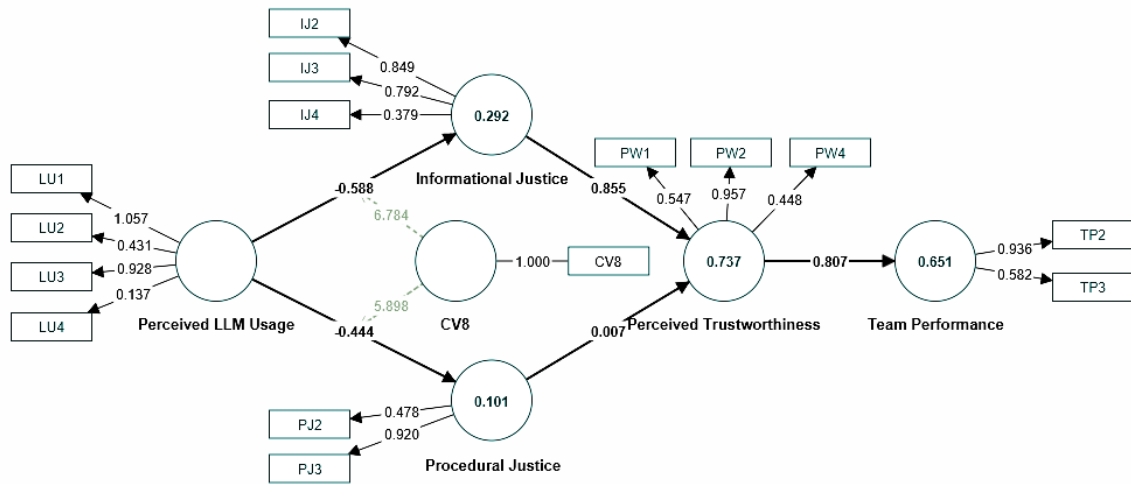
IJ2
0.849
IJ3
0.792
IJ4
0.379
0.292
Informational Justice
PW1
PW2
PW4
0.547
0.957
0.448
LU1
1.057
LU2
0.431
LU3
0.928
LU4
0.137
-0.588
6.784
0.855
CV8
1.000
CV8
0.737
0.807
0.651
0.936
TP2
0.582
TP3
Perceived LLM Usage
5.898
-0.444
0.007
Perceived Trustworthiness
Team Performance
0.101
PJ2
0.478
0.920
PJ3
Procedural Justice